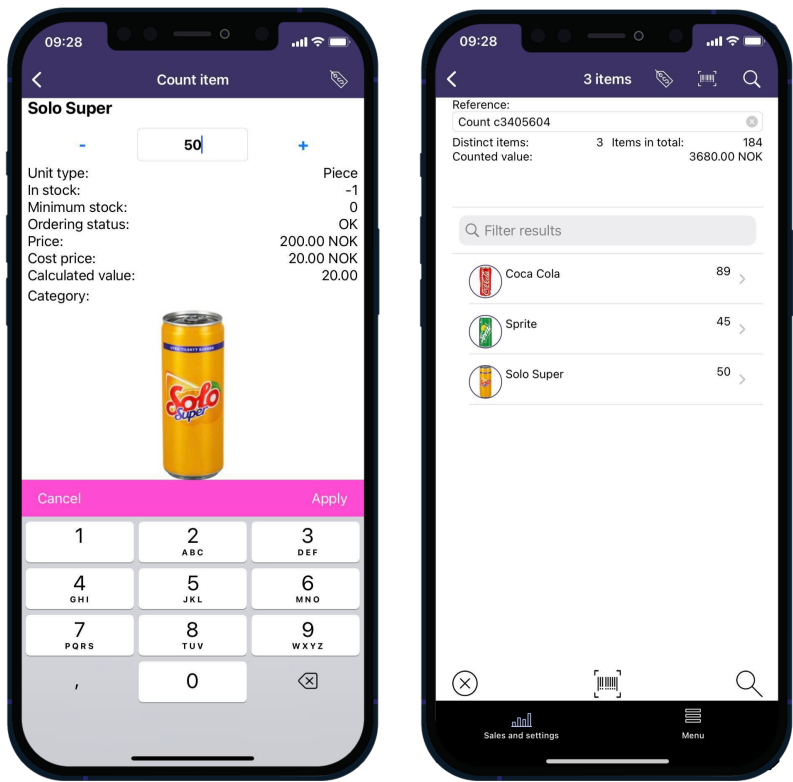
09:28

Count item

Solo Super

-
50
+

Unit type: Piece
In stock: -1
Minimum stock: 0
Ordering status: OK
Price: 200.00 NOK
Cost price: 20.00 NOK
Calculated value: 20.00
Category:

Solo Super

Cancel
Apply

1
2 ABC
3 DEF
4 GHI
5 JKL
6 MNO
7 PQRS
8 TUV
9 WXYZ
,
0

09:28

3 items

Reference:
Count c3405604
Distinct items: 3 Items in total: 184
Counted value: 3680.00 NOK

Filter results

Coca Cola 89
Sprite 45
Solo Super 50

Sales and settings
Menu